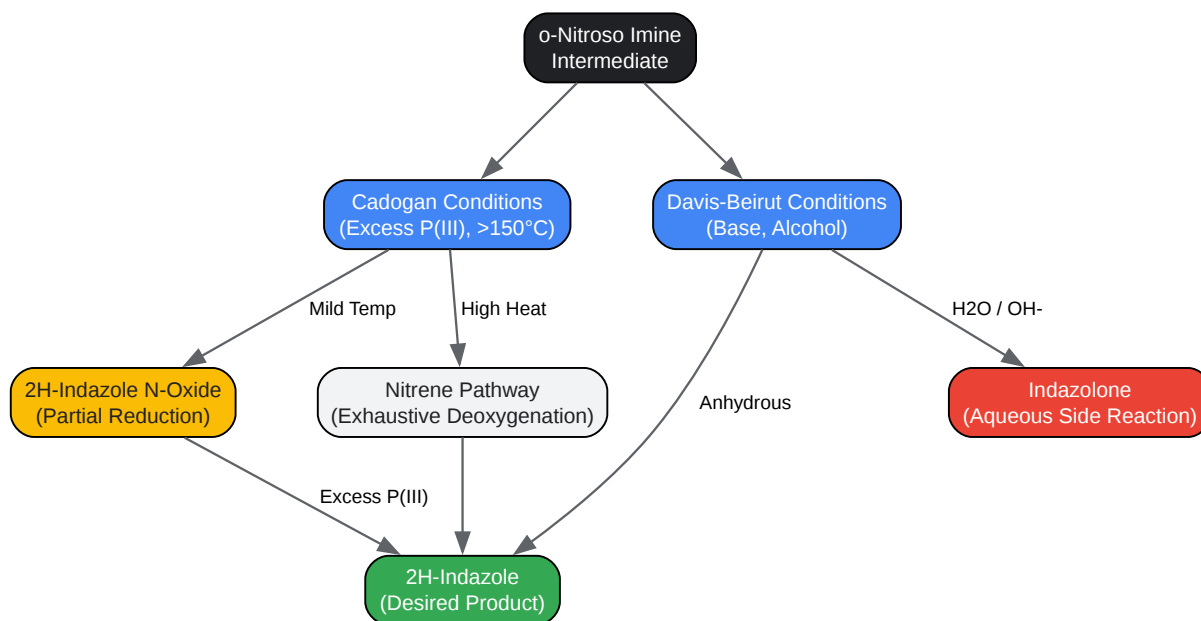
o-Nitroso Imine Intermediate

Cadogan Conditions (Excess P(III), >150°C)

Davis-Beirut Conditions (Base, Alcohol)

Mild Temp

High Heat

H2O / OH-

2H-Indazole N-Oxide (Partial Reduction)

Nitrene Pathway (Exhaustive Deoxygenation)

Anhydrous

Indazolone (Aqueous Side Reaction)

Excess P(III)

2H-Indazole (Desired Product)